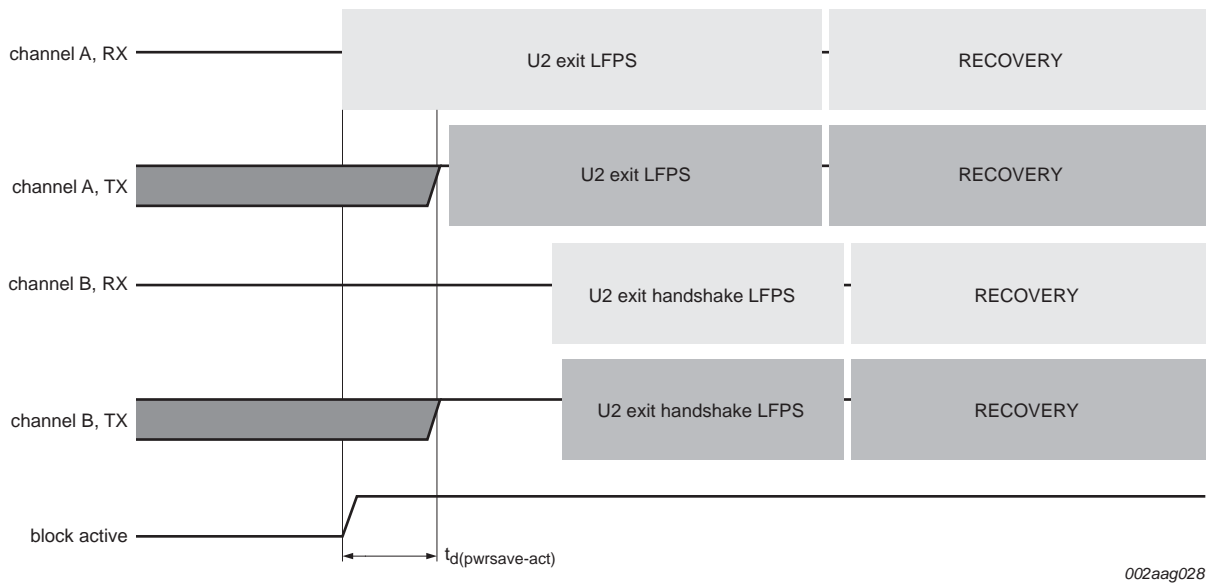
channel A, RX

U2 exit LFPS

RECOVERY

channel A, TX

U2 exit LFPS

RECOVERY

channel B, RX

U2 exit handshake LFPS

RECOVERY

channel B, TX

U2 exit handshake LFPS

RECOVERY

block active

$t_{d(pwrsave\text{-}act)}$

002aag028